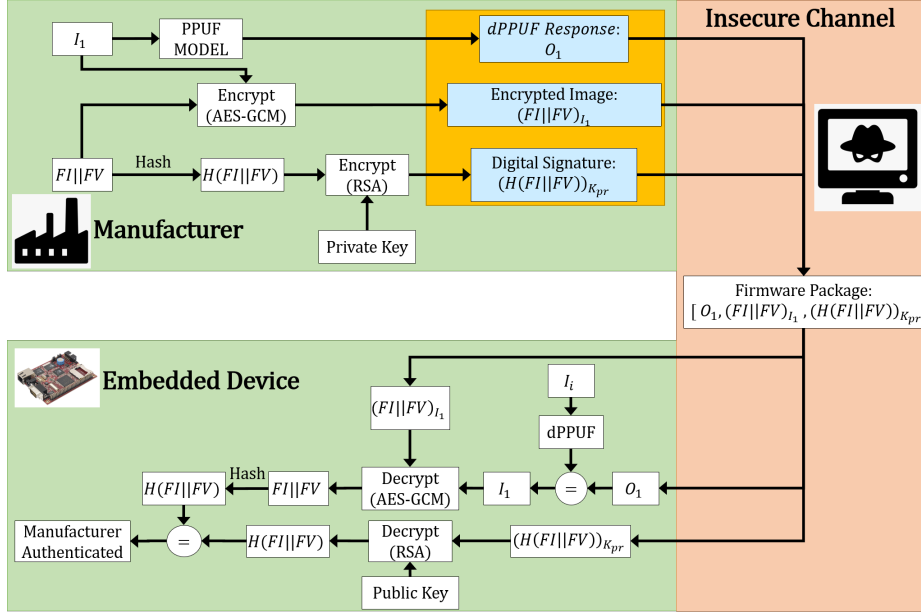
Insecure Channel

$I_1$

PPUF MODEL

$dPPUF\ Response: O_1$

Encrypt (AES-GCM)

Encrypted Image: $(FI||FV)_{I_1}$

$FI||FV$

Hash

$H(FI||FV)$

Encrypt (RSA)

Digital Signature: $(H(FI||FV))_{K_{pr}}$

Manufacturer

Private Key

Firmware Package: $[\ O_1, (FI||FV)_{I_1}, (H(FI||FV))_{K_{pr}}$

Embedded Device

$(FI||FV)_{I_1}$

$I_i$

dPPUF

Hash

$H(FI||FV)$

$FI||FV$

Decrypt (AES-GCM)

$I_1$

$=$

$O_1$

Manufacturer Authenticated

$=$

$H(FI||FV)$

Decrypt (RSA)

$(H(FI||FV))_{K_{pr}}$

Public Key